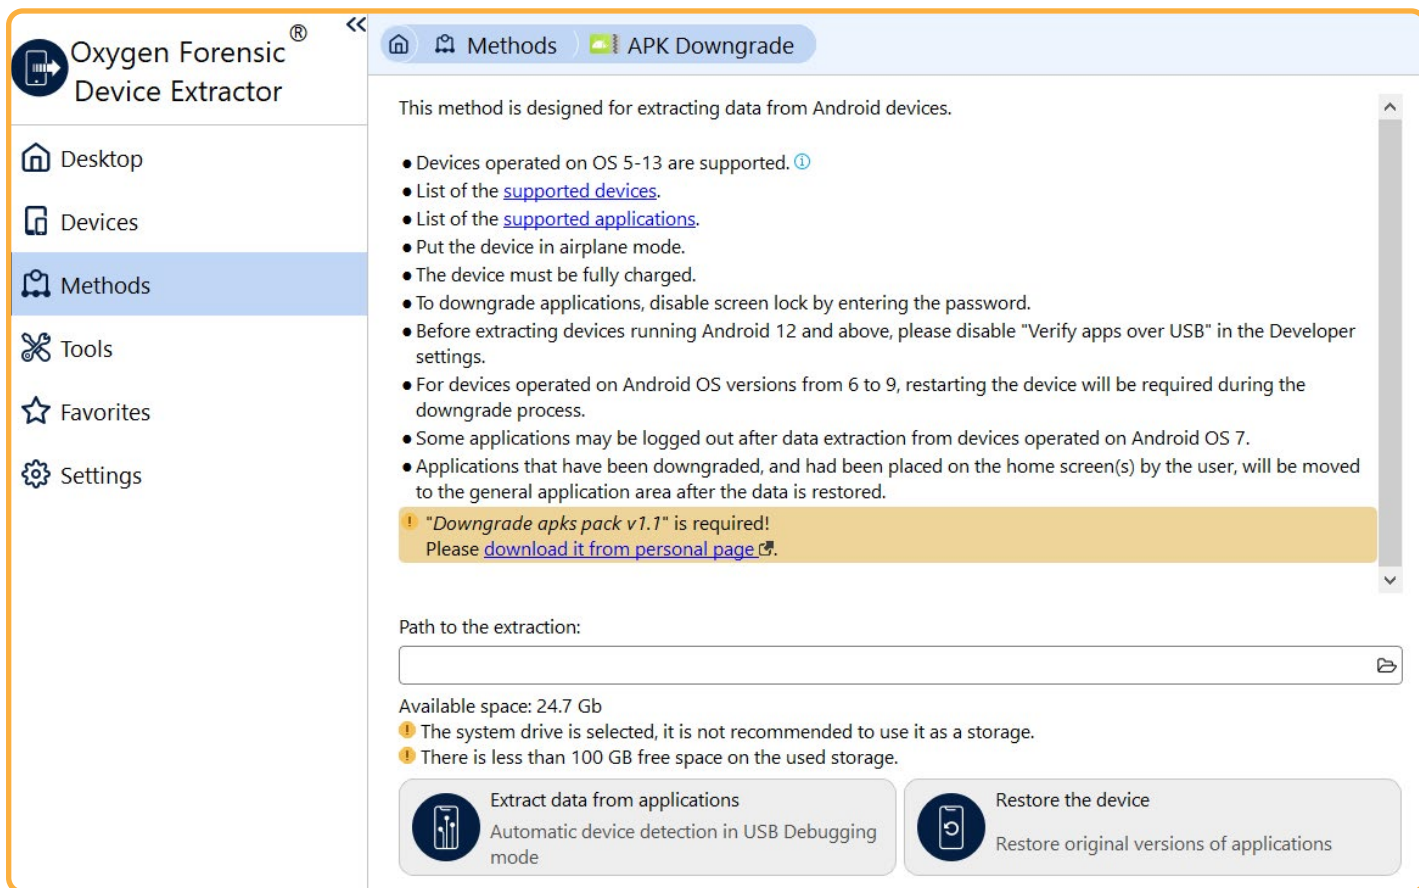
Oxygen Forensic® Device Extractor

Desktop
Devices
Methods
Tools
Favorites
Settings

Methods APK Downgrade

This method is designed for extracting data from Android devices.

• Devices operated on OS 5-13 are supported.
• List of the supported devices.
• List of the supported applications.
• Put the device in airplane mode.
• The device must be fully charged.
• To downgrade applications, disable screen lock by entering the password.
• Before extracting devices running Android 12 and above, please disable "Verify apps over USB" in the Developer settings.
• For devices operated on Android OS versions from 6 to 9, restarting the device will be required during the downgrade process.
• Some applications may be logged out after data extraction from devices operated on Android OS 7.
• Applications that have been downgraded, and had been placed on the home screen(s) by the user, will be moved to the general application area after the data is restored.

"Downgrade apks pack v1.1" is required!
Please download it from personal page.

Path to the extraction:

Available space: 24.7 Gb
The system drive is selected, it is not recommended to use it as a storage.
There is less than 100 GB free space on the used storage.

Extract data from applications
Automatic device detection in USB Debugging mode

Restore the device
Restore original versions of applications